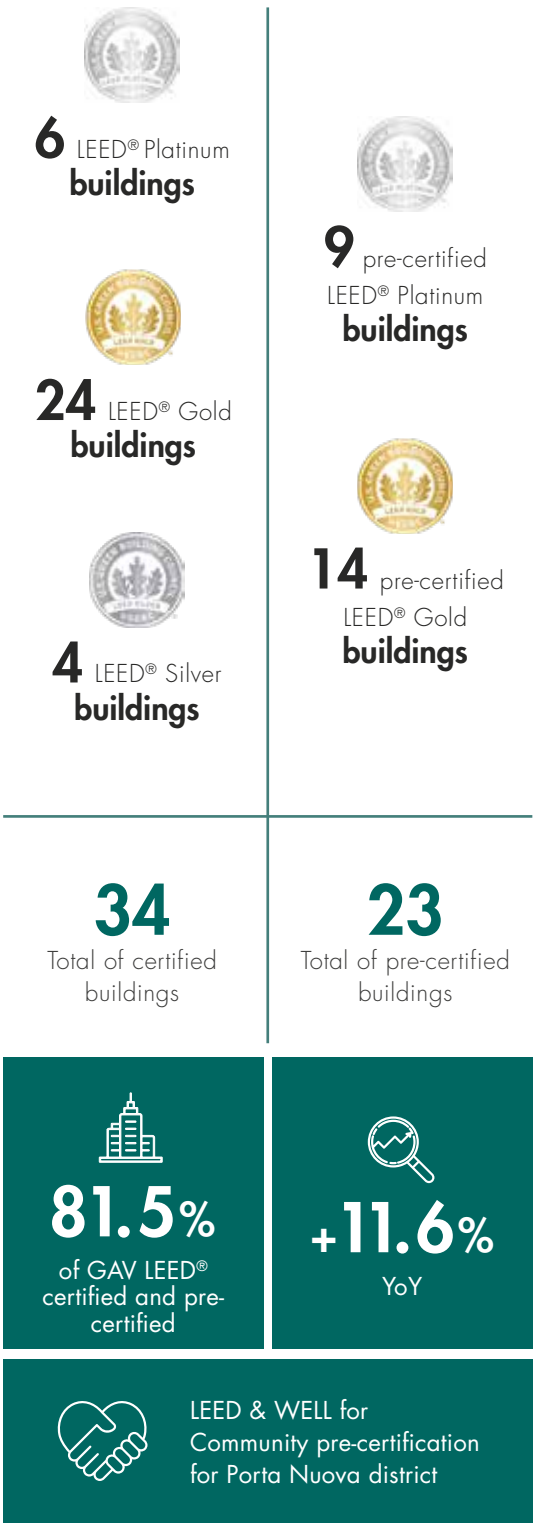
6 LEED® Platinum buildings

24 LEED® Gold buildings

4 LEED® Silver buildings

9 pre-certified LEED® Platinum buildings

14 pre-certified LEED® Gold buildings

34
Total of certified buildings

23
Total of pre-certified buildings

81.5%
of GAV LEED® certified and pre-certified

+11.6%
YoY

LEED & WELL for Community pre-certification for Porta Nuova district